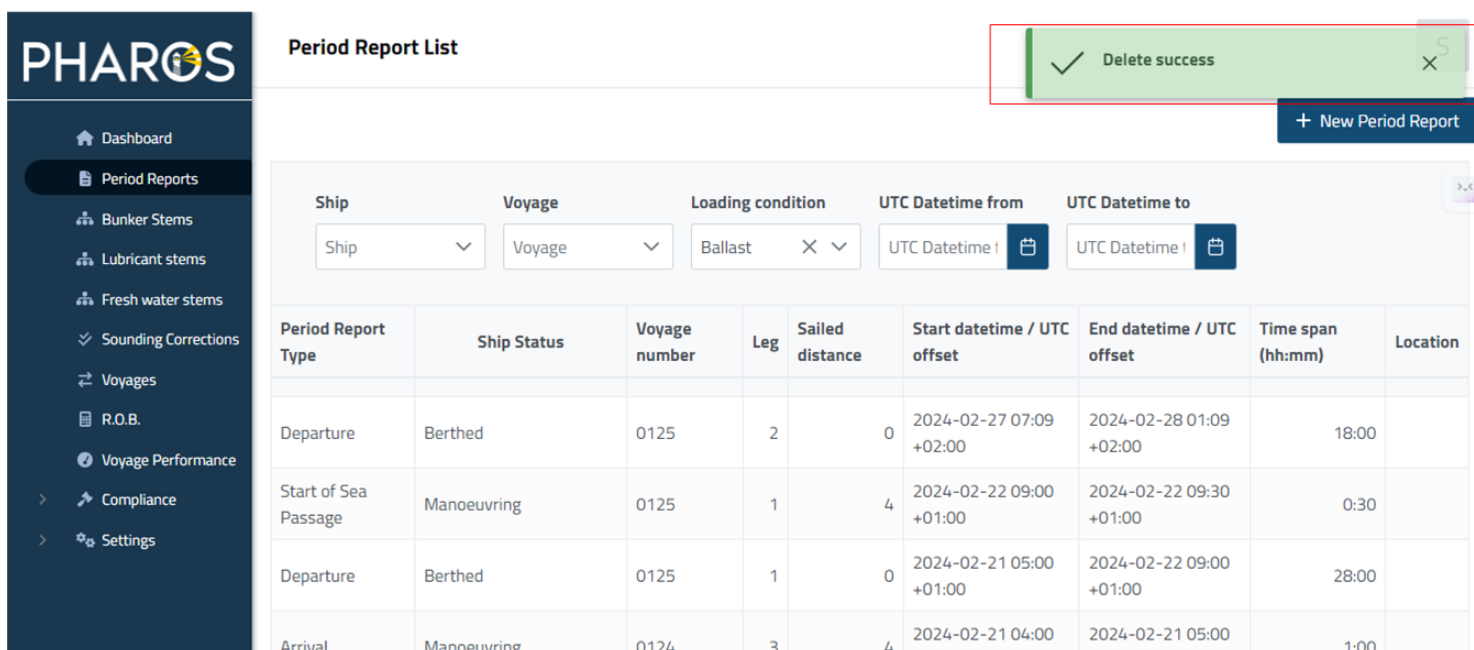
PHAROS

Dashboard
Period Reports
Bunker Stems
Lubricant stems
Fresh water stems
Sounding Corrections
Voyages
R.O.B.
Voyage Performance
Compliance
Settings

Period Report List

Delete success

+ New Period Report

Ship
Ship
Voyage
Voyage
Loading condition
Ballast
UTC Datetime from
UTC Datetime f
UTC Datetime to
UTC Datetime t

| Period Report Type | Ship Status | Voyage number | Leg | Sailed distance | Start datetime / UTC offset | End datetime / UTC offset | Time span (hh:mm) | Location |
|---|---|---|---|---|---|---|---|---|
| Departure | Berthed | 0125 | 2 | 0 | 2024-02-27 07:09 +02:00 | 2024-02-28 01:09 +02:00 | 18:00 | |
| Start of Sea Passage | Manoeuvring | 0125 | 1 | 4 | 2024-02-22 09:00 +01:00 | 2024-02-22 09:30 +01:00 | 0:30 | |
| Departure | Berthed | 0125 | 1 | 0 | 2024-02-21 05:00 +01:00 | 2024-02-22 09:00 +01:00 | 28:00 | |
| Arrival | Manoeuvring | 0124 | 3 | 4 | 2024-02-21 04:00 | 2024-02-21 05:00 | 1:00 | |